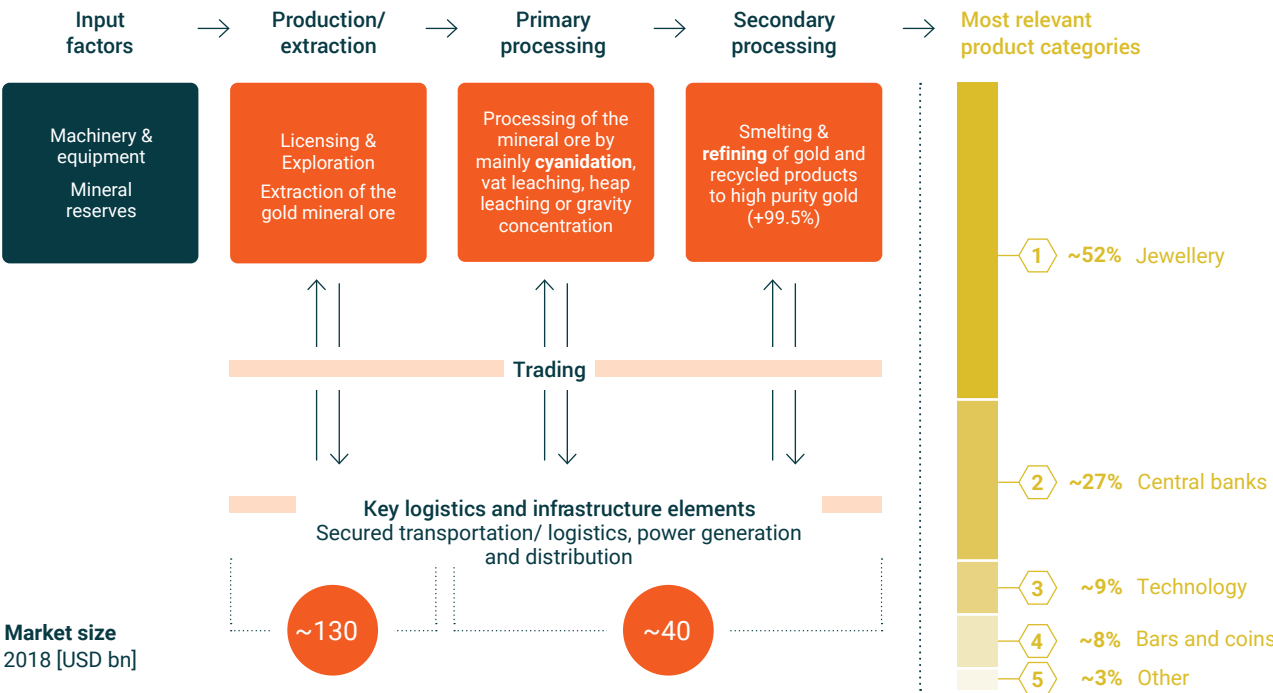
Input factors → Production/ extraction → Primary processing → Secondary processing → Most relevant product categories

Machinery & equipment

Mineral reserves

Licensing & Exploration

Extraction of the gold mineral ore

Processing of the mineral ore by mainly **cyanidation**, vat leaching, heap leaching or gravity concentration

Smelting & **refining** of gold and recycled products to high purity gold (+99.5%)

Trading

Key logistics and infrastructure elements
Secured transportation/ logistics, power generation and distribution

Market size
2018 [USD bn]

~130

~40

1 ~52% Jewellery

2 ~27% Central banks

3 ~9% Technology

4 ~8% Bars and coins

5 ~3% Other